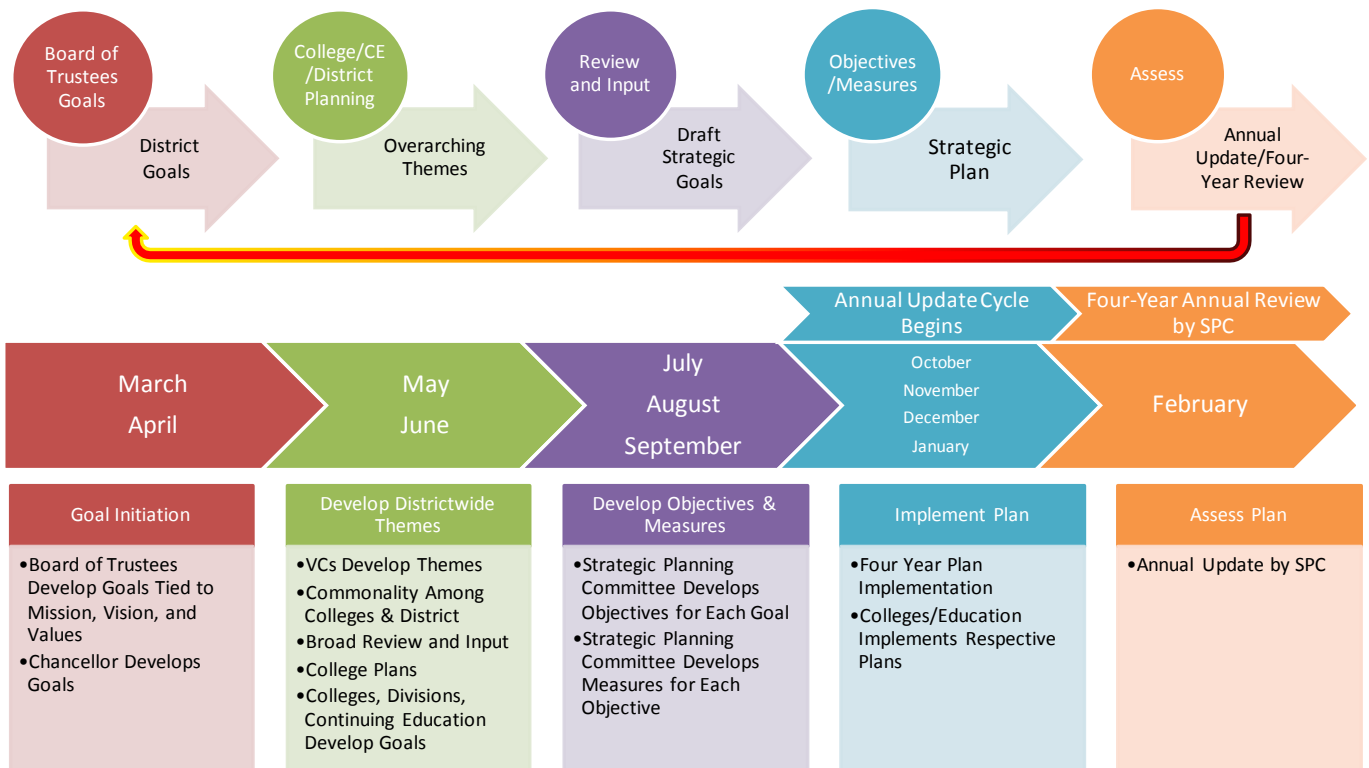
Board of Trustees Goals

District Goals

College/CE /District Planning

Overarching Themes

Review and Input

Draft Strategic Goals

Objectives /Measures

Strategic Plan

Assess

Annual Update/Four-Year Review

Annual Update Cycle Begins

Four-Year Annual Review by SPC

March
April

May
June

July
August
September

October
November
December
January

February

Goal Initiation
•Board of Trustees Develop Goals Tied to Mission, Vision, and Values
•Chancellor Develops Goals

Develop Districtwide Themes
•VCs Develop Themes
•Commonality Among Colleges & District
•Broad Review and Input
•College Plans
•Colleges, Divisions, Continuing Education Develop Goals

Develop Objectives & Measures
•Strategic Planning Committee Develops Objectives for Each Goal
•Strategic Planning Committee Develops Measures for Each Objective

Implement Plan
•Four Year Plan Implementation
•Colleges/Education Implements Respective Plans

Assess Plan
•Annual Update by SPC